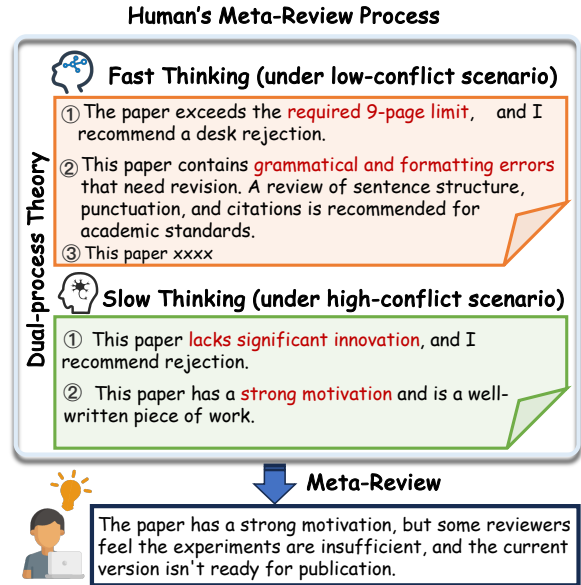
Human's Meta-Review Process

Dual-process Theory

Fast Thinking (under low-conflict scenario)

① The paper exceeds the required 9-page limit, and I recommend a desk rejection.

② This paper contains grammatical and formatting errors that need revision. A review of sentence structure, punctuation, and citations is recommended for academic standards.

③ This paper xxxx

Slow Thinking (under high-conflict scenario)

① This paper lacks significant innovation, and I recommend rejection.

② This paper has a strong motivation and is a well-written piece of work.

Meta-Review

The paper has a strong motivation, but some reviewers feel the experiments are insufficient, and the current version isn't ready for publication.